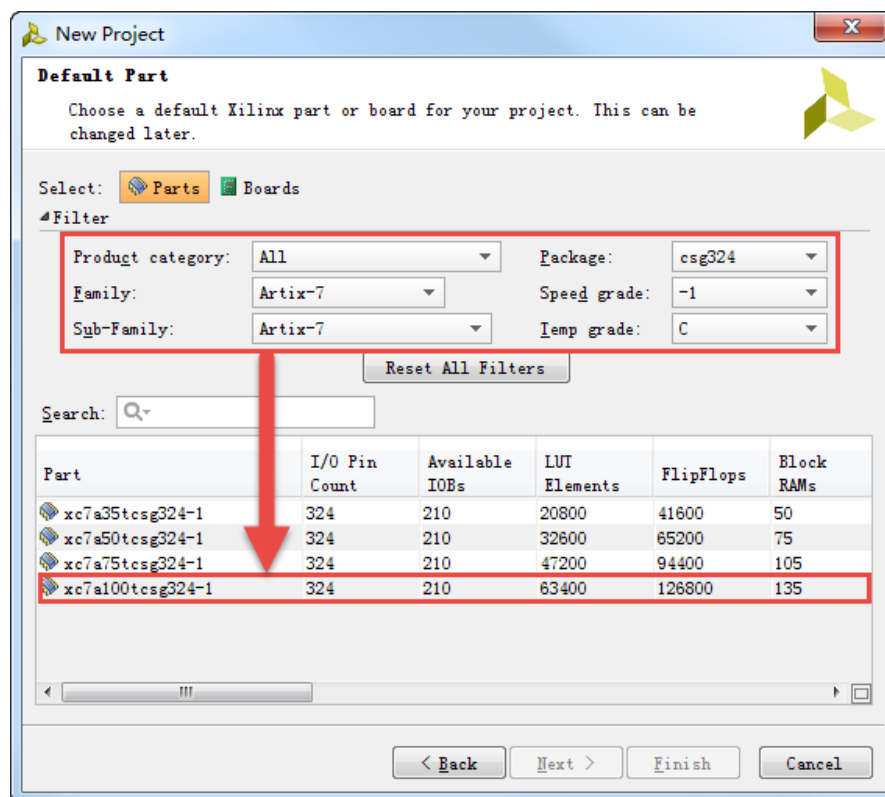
New Project

Default Part

Choose a default Xilinx part or board for your project. This can be changed later.

Select: Parts Boards

Filter

Product category: All
Family: Artix-7
Sub-Family: Artix-7
Package: csg324
Speed grade: -1
Temp grade: C

Reset All Filters

Search:

| Part | I/O Pin Count | Available IOBs | LUT Elements | FlipFlops | Block RAMs |
|---|---|---|---|---|---|
| xc7a35tcsg324-1 | 324 | 210 | 20800 | 41600 | 50 |
| xc7a50tcsg324-1 | 324 | 210 | 32600 | 65200 | 75 |
| xc7a75tcsg324-1 | 324 | 210 | 47200 | 94400 | 105 |
| xc7a100tcsg324-1 | 324 | 210 | 63400 | 126800 | 135 |

< Back Next > Finish Cancel